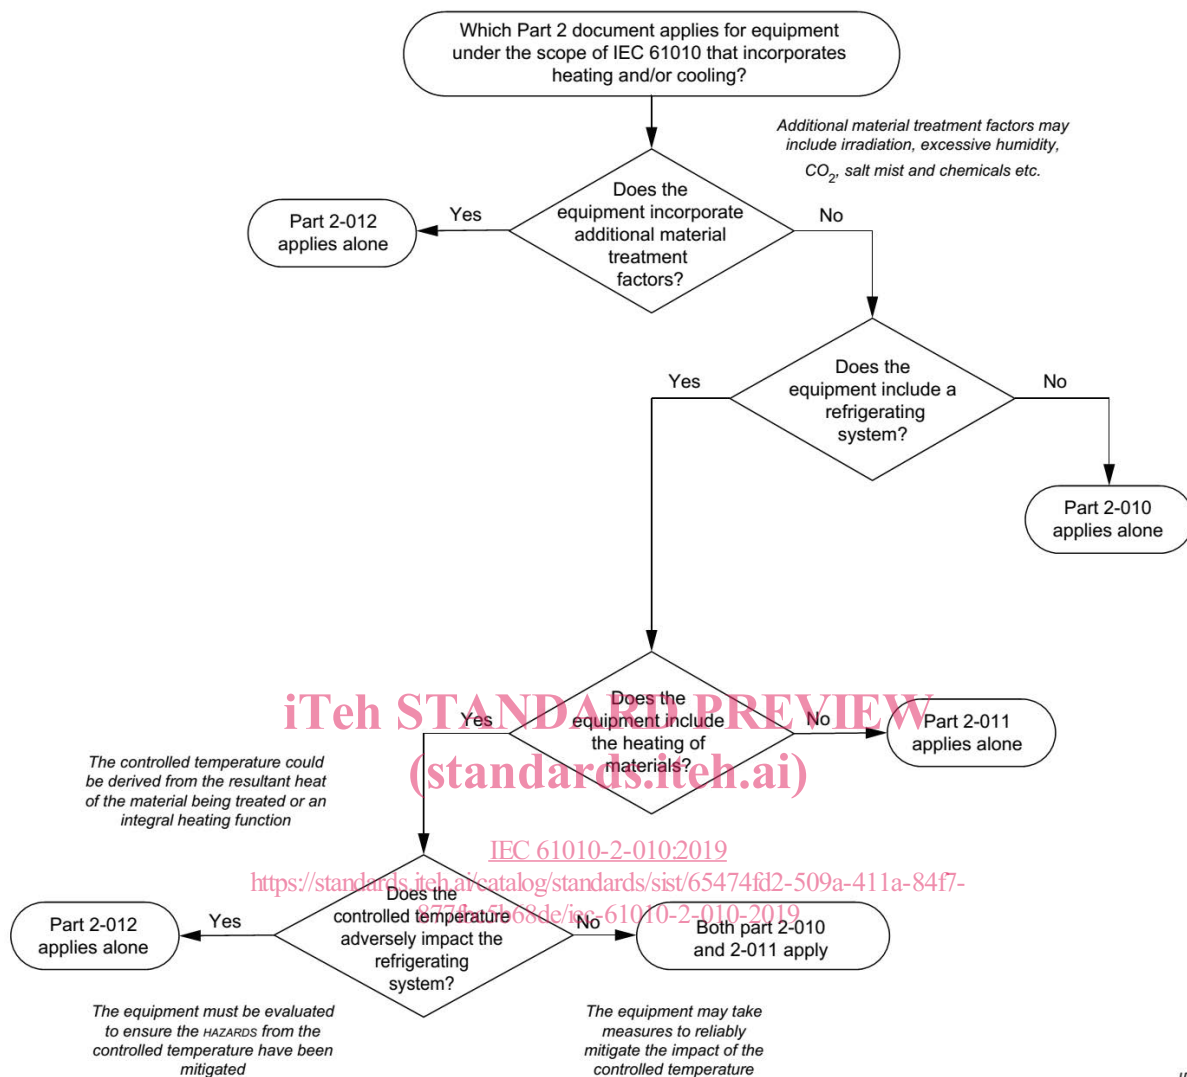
Which Part 2 document applies for equipment under the scope of IEC 61010 that incorporates heating and/or cooling?

Additional material treatment factors may include irradiation, excessive humidity, $CO_2$, salt mist and chemicals etc.

Part 2-012 applies alone

Yes

Does the equipment incorporate additional material treatment factors?

No

Yes

Does the equipment include a refrigerating system?

No

Part 2-010 applies alone

iTeh STANDARD PREVIEW

Yes

Does the equipment include the heating of materials?

No

Part 2-011 applies alone

(standards.iteh.ai)

The controlled temperature could be derived from the resultant heat of the material being treated or an integral heating function

IEC 61010-2-010:2019

https://standards.iteh.ai/catalog/standards/sist/65474fd2-509a-411a-84f7-877fbcf5b68de/iec-61010-2-010-2019

Part 2-012 applies alone

Yes

Does the controlled temperature adversely impact the refrigerating system?

No

Both part 2-010 and 2-011 apply

The equipment must be evaluated to ensure the HAZARDS from the controlled temperature have been mitigated

The equipment may take measures to reliably mitigate the impact of the controlled temperature